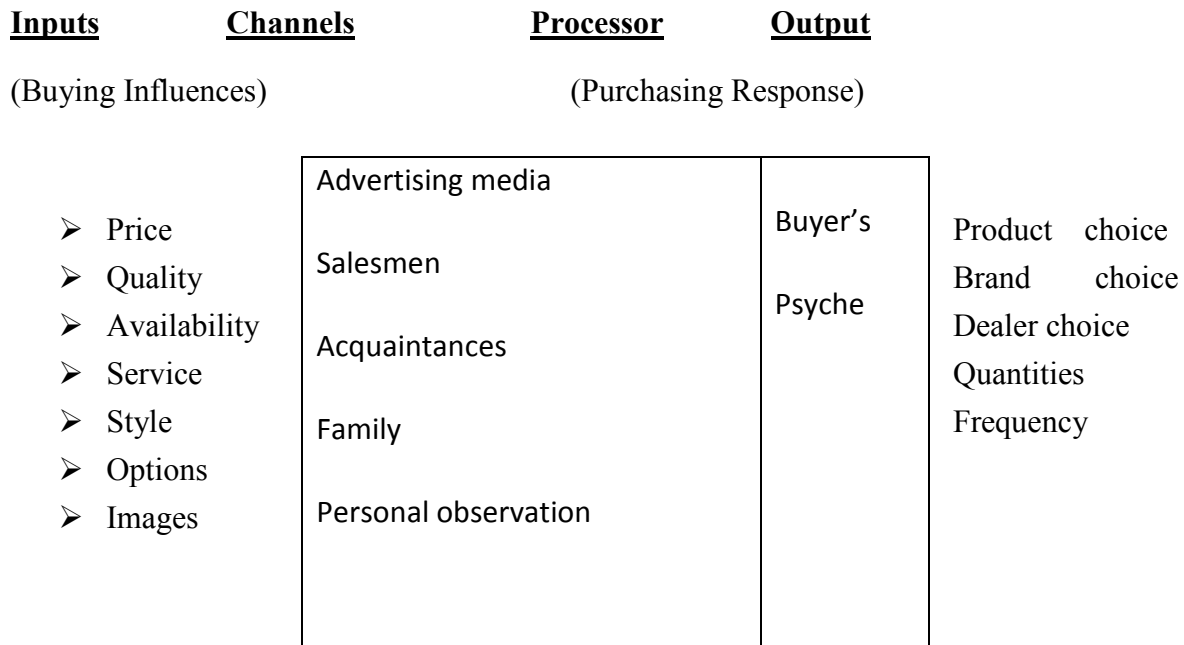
Inputs Channels Processor Output

(Buying Influences) (Purchasing Response)

- Price
- Quality
- Availability
- Service
- Style
- Options
- Images

Advertising media

Salesmen

Acquaintances

Family

Personal observation

Buyer's

Psyche

Product choice
Brand choice
Dealer choice
Quantities
Frequency